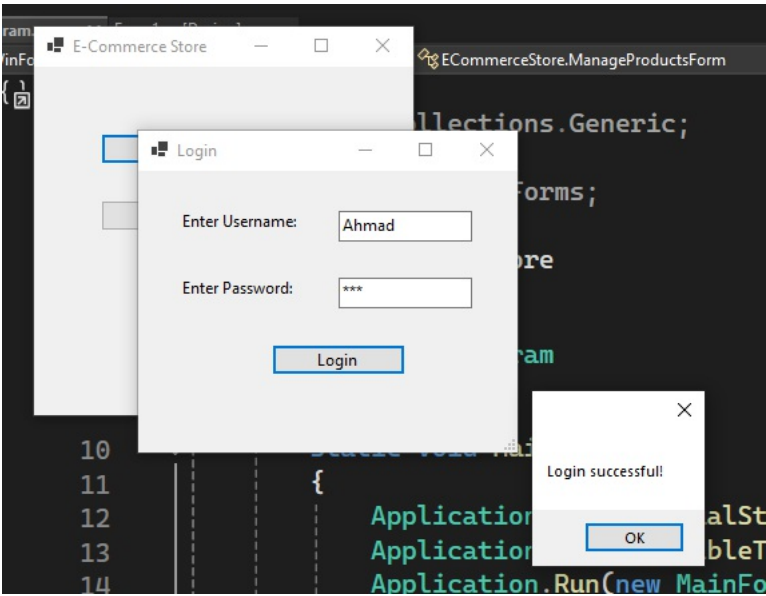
E-Commerce Store

ECommerceStore.ManageProductsForm

Login

Enter Username: Ahmad

Enter Password: ***

Login

llections.Generic;

Forms;

ore

ram

10
11 {
12 Application alSt
13 Application bleT
14 Application.Run(new MainFo

Login successful!

OK